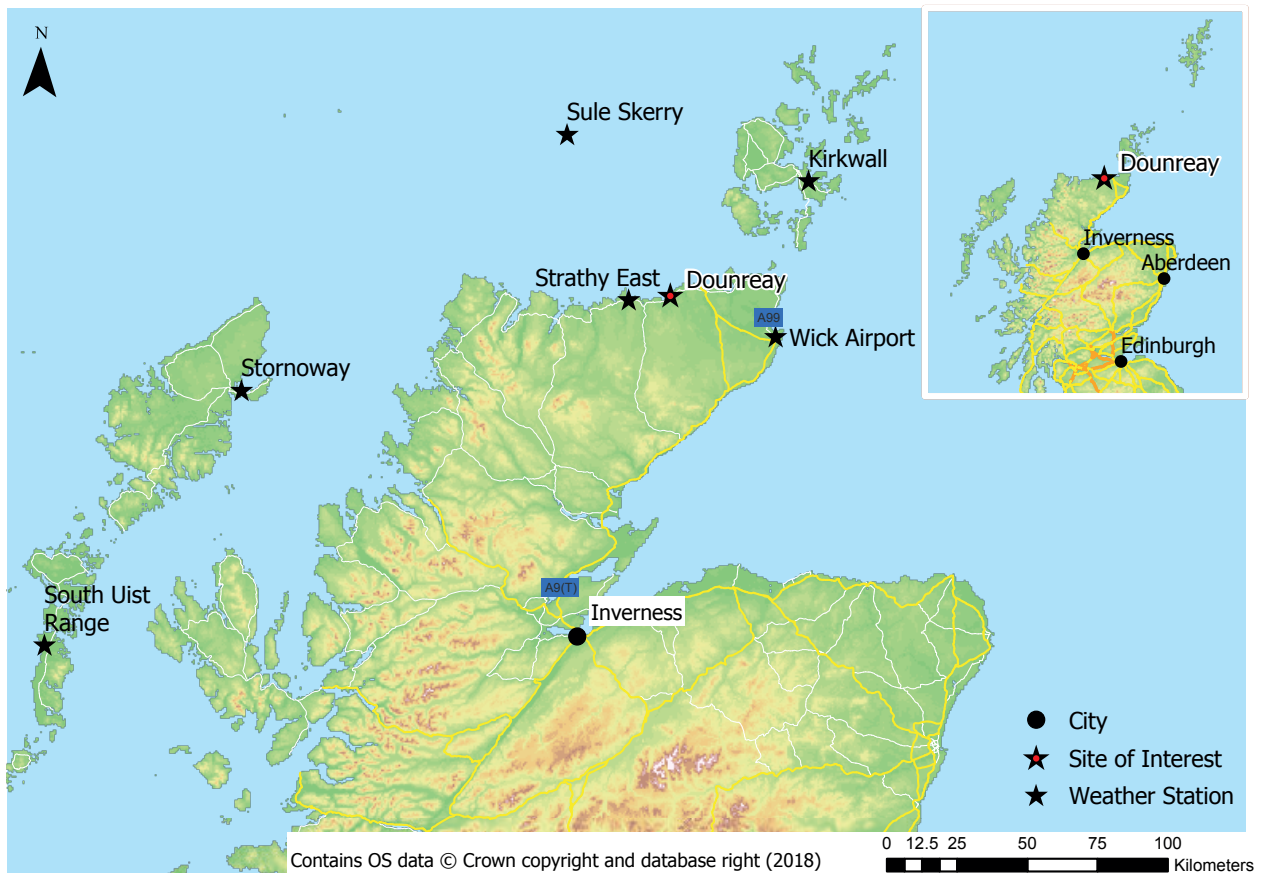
N

Sule Skerry

Kirkwall

Strathy East

Dounreay

A99

Wick Airport

Stornoway

A9(T)

Inverness

South Uist Range

Dounreay

Inverness

Aberdeen

Edinburgh

City

Site of Interest

Weather Station

Contains OS data © Crown copyright and database right (2018)

0 12.5 25 50 75 100 Kilometers